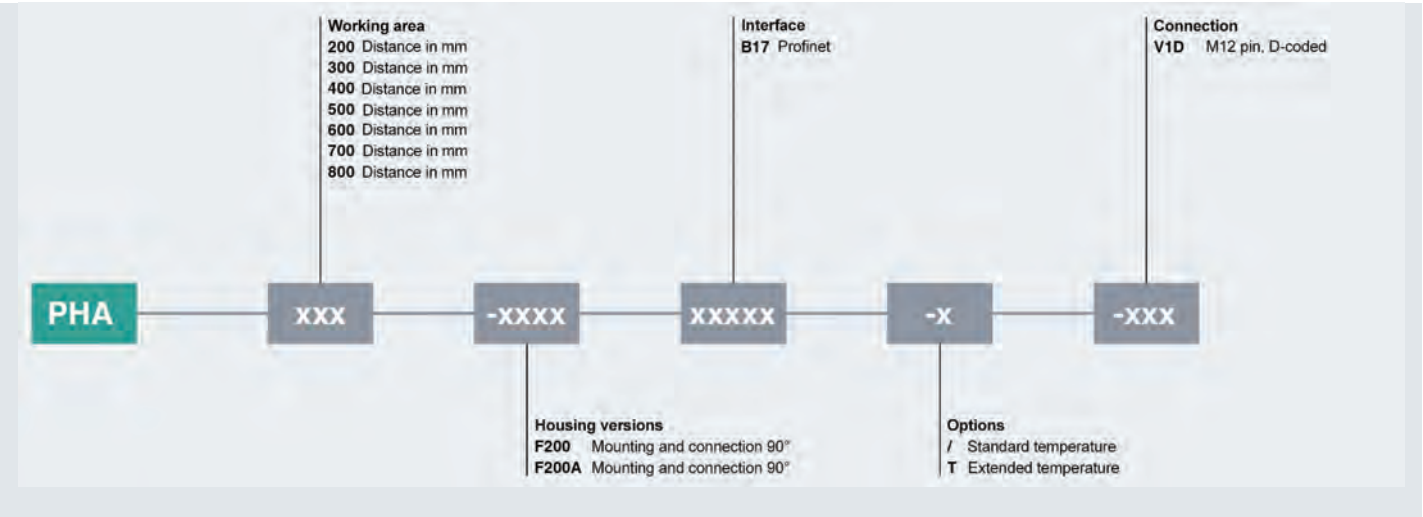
Working area
200 Distance in mm
300 Distance in mm
400 Distance in mm
500 Distance in mm
600 Distance in mm
700 Distance in mm
800 Distance in mm

Interface
B17 Profinet

Connection
V1D M12 pin, D-coded

PHA xxx -xxxx xxxxx -x -xxx

Housing versions
F200 Mounting and connection 90°
F200A Mounting and connection 90°

Options
/ Standard temperature
T Extended temperature